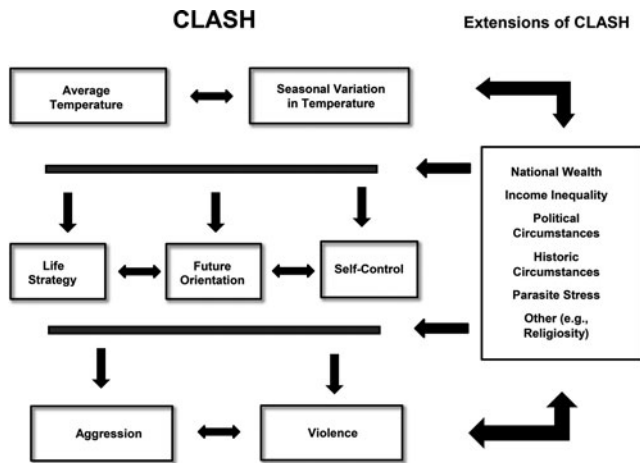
CLASH

Extensions of CLASH

Average Temperature

Seasonal Variation in Temperature

National Wealth

Income Inequality

Political Circumstances

Historic Circumstances

Parasite Stress

Other (e.g., Religiosity)

Life Strategy

Future Orientation

Self-Control

Aggression

Violence